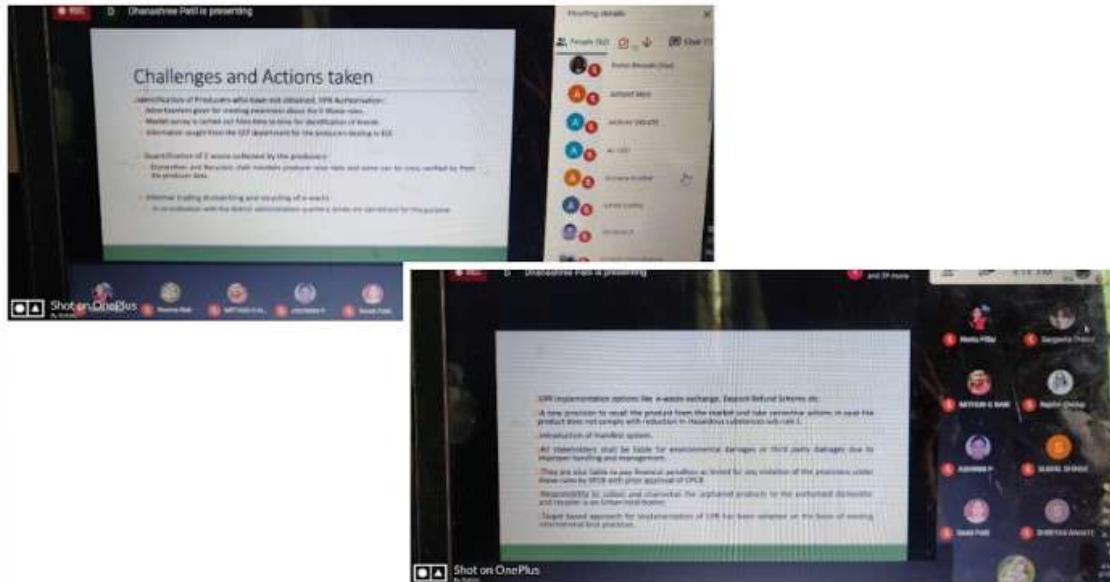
REC D Dhanashree Patil is presenting

Meeting details

People (32) Chat

Challenges and Actions taken

Identification of Producers who have not obtained EPR Authorisation:
Advertisement given for creating awareness about the E-Waste rules.
Market survey is carried out from time to time for identification of brands.
Information sought from the GST department for the producers dealing in EEE.

Quantification of E-waste collected by the producers:
Dismantlers and Recyclers shall maintain producer wise data and same can be cross verified by from the producer data.

Informal trading dismantling and recycling of e-waste:
In co-ordination with the district administration quarterly drives are conducted for this purpose.

Shot on OnePlus

REC D Dhanashree Patil is presenting

and 19 more

EPR implementation options like e-waste exchange, Deposit Refund Scheme etc.

A new provision to recall the product from the market and take corrective actions in case the product does not comply with reduction in Hazardous substances sub rule 1.

Introduction of manifest system.

All stakeholders shall be liable for environmental damages or third party damages due to improper handling and management.

They are also liable to pay financial penalties as levied for any violation of the provisions under these rules by SPCB with prior approval of CPCB.

Responsibility to collect and channelize the orphaned products to the authorised dismantler and recycler is on Urban local bodies.

Target based approach for implementation of EPR has been adopted on the basis of existing international best practices.

Shot on OnePlus